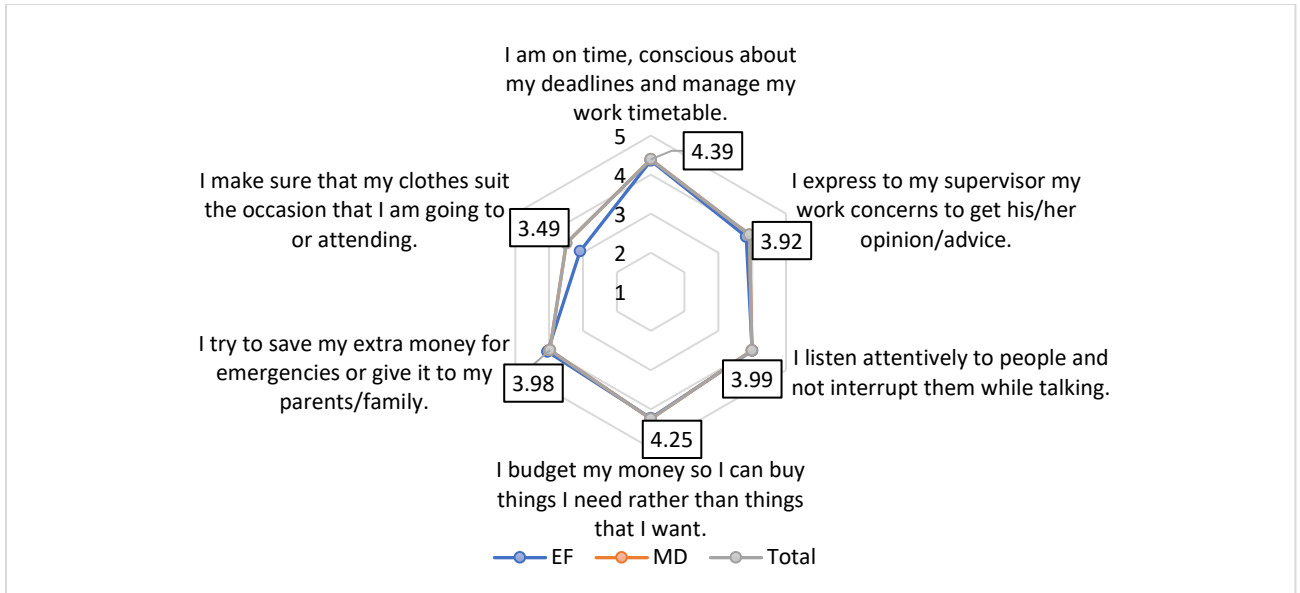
I am on time, conscious about my deadlines and manage my work timetable.

5

4.39

4

3

2

1

I express to my supervisor my work concerns to get his/her opinion/advice.

3.92

I listen attentively to people and not interrupt them while talking.

3.99

4.25

I budget my money so I can buy things I need rather than things that I want.

I try to save my extra money for emergencies or give it to my parents/family.

3.98

I make sure that my clothes suit the occasion that I am going to or attending.

3.49

EF MD Total